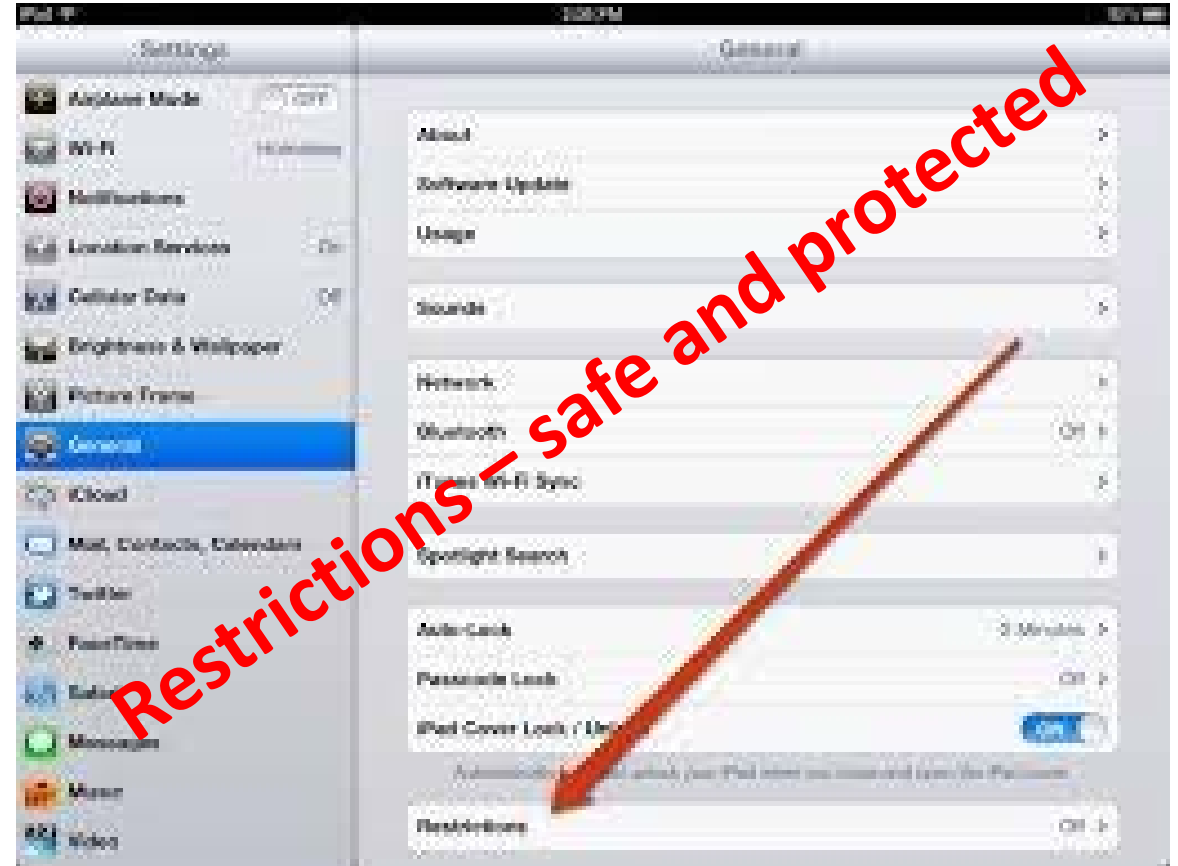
iPad
3:08 PM
Settings
General
Airplane Mode
OFF
Wi-Fi
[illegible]
Notifications
Location Services
On
Cellular Data
Off
Brightness & Wallpaper
Picture Frame
General
iCloud
Mail, Contacts, Calendars
Twitter
FaceTime
Safari
Messages
Music
Video
About
Software Update
Usage
Sounds
Network
Bluetooth
Off
iTunes Wi-Fi Sync
Spotlight Search
Auto-Lock
2 Minutes
Passcode Lock
Off
iPad Cover Lock / Unlock
ON
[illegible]
Restrictions
Off

Restrictions – safe and protected